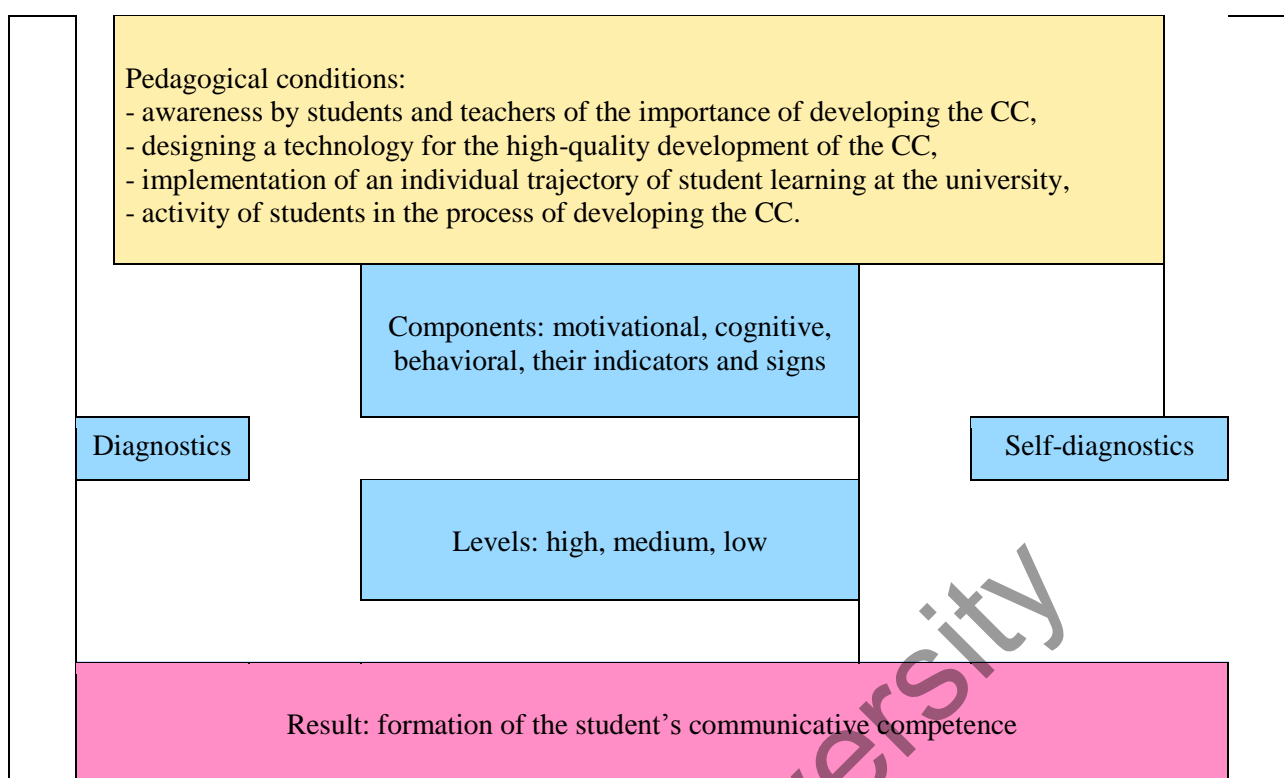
Pedagogical conditions:
- awareness by students and teachers of the importance of developing the CC,
- designing a technology for the high-quality development of the CC,
- implementation of an individual trajectory of student learning at the university,
- activity of students in the process of developing the CC.

Components: motivational, cognitive, behavioral, their indicators and signs

Diagnostics

Self-diagnostics

Levels: high, medium, low

Result: formation of the student's communicative competence

ersity